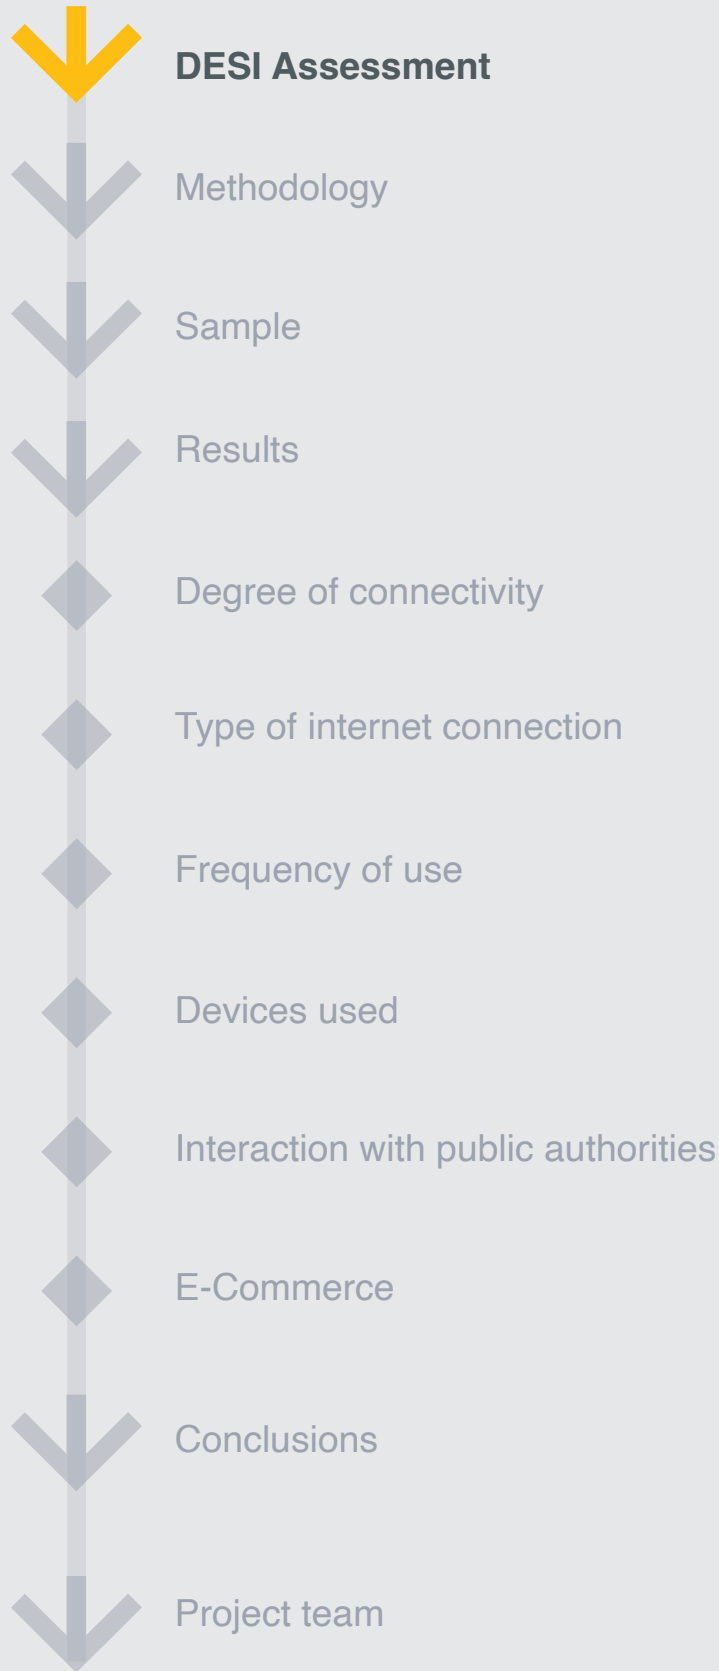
DESI Assessment

Methodology

Sample

Results

Degree of connectivity

Type of internet connection

Frequency of use

Devices used

Interaction with public authorities

E-Commerce

Conclusions

Project team